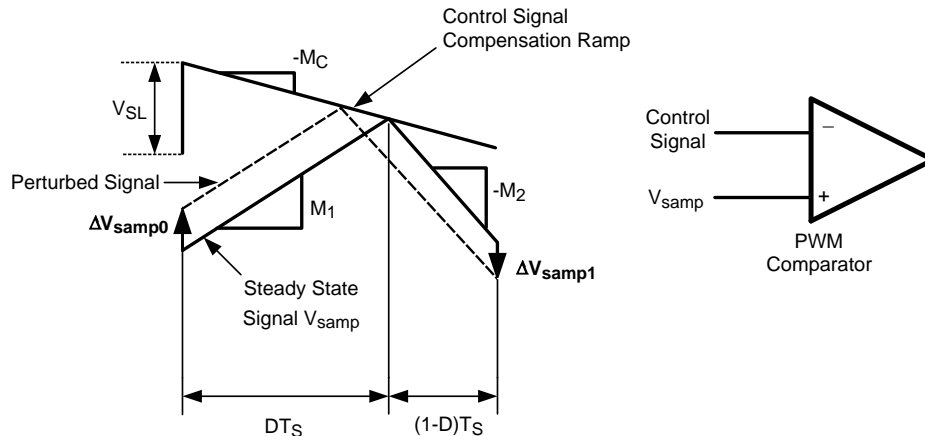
Control Signal
Compensation Ramp

$-M_C$

$V_{SL}$

Perturbed Signal

$M_1$

$-M_2$

$\Delta V_{samp0}$

$\Delta V_{samp1}$

Steady State
Signal $V_{samp}$

$DT_S$

$(1-D)T_S$

Control
Signal

$V_{samp}$

–

+

PWM
Comparator